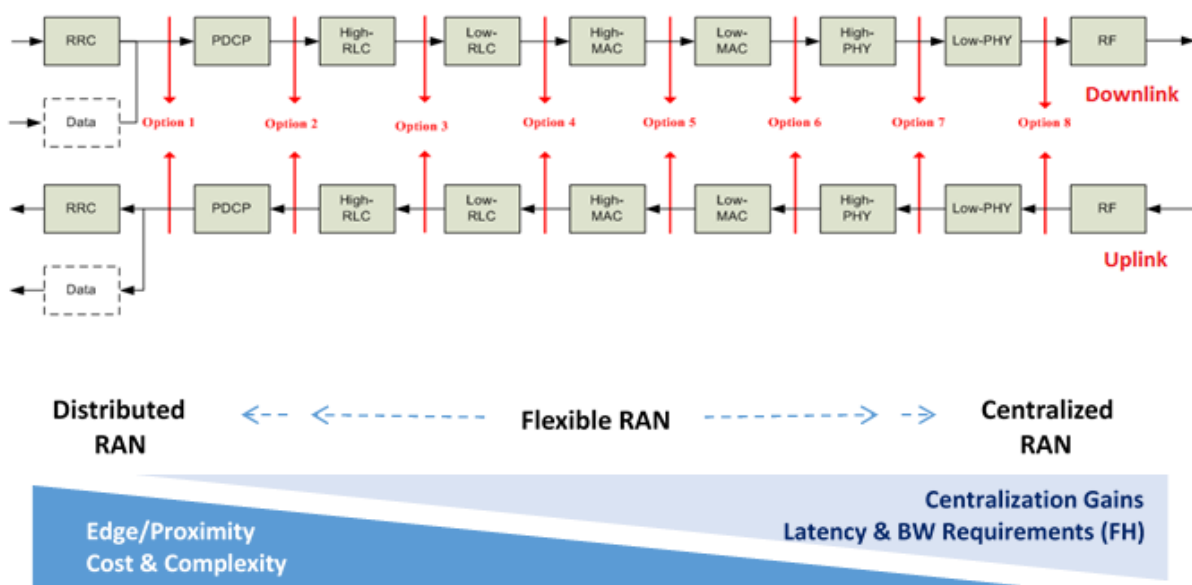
RRC
PDCP
High-RLC
Low-RLC
High-MAC
Low-MAC
High-PHY
Low-PHY
RF
Data

Option 1
Option 2
Option 3
Option 4
Option 5
Option 6
Option 7
Option 8

Downlink

RRC
PDCP
High-RLC
Low-RLC
High-MAC
Low-MAC
High-PHY
Low-PHY
RF
Data

Uplink

Distributed RAN

Flexible RAN

Centralized RAN

Centralization Gains
Latency & BW Requirements (FH)

Edge/Proximity
Cost & Complexity